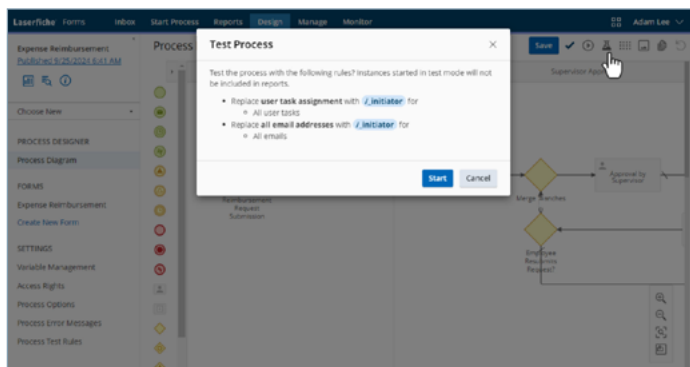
Laserfiche Forms Inbox Start Process Reports Design Manage Monitor Adam Lee

Expense Reimbursement
Published 6/25/2021 6:41 AM

Choose New

PROCESS DESIGNER
Process Diagram

FORMS
Expense Reimbursement
Create New Form

SETTINGS
Variable Management
Access Rights
Process Options
Process Error Messages
Process Test Rules

Process

Save

Supervisor Appr

Reimbursement Request Submission

Merge Branches

Approval by Supervisor

Employee Requests Request?

Test Process

Test the process with the following rules? Instances started in test mode will not be included in reports.

• Replace user task assignment with /_initiator for
  ◦ All user tasks
• Replace all email addresses with /_initiator for
  ◦ All emails

Start Cancel